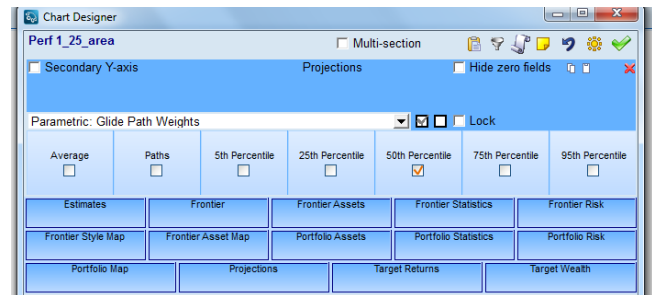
Chart Designer

Perf 1_25_area

Multi-section

Secondary Y-axis

Projections

Hide zero fields

Parametric: Glide Path Weights

Lock

| Average | Paths | 5th Percentile | 25th Percentile | 50th Percentile | 75th Percentile | 95th Percentile |
|---|---|---|---|---|---|---|
| ☐ | ☐ | ☐ | ☐ | ☑ | ☐ | ☐ |

Estimates
Frontier
Frontier Assets
Frontier Statistics
Frontier Risk
Frontier Style Map
Frontier Asset Map
Portfolio Assets
Portfolio Statistics
Portfolio Risk
Portfolio Map
Projections
Target Returns
Target Wealth